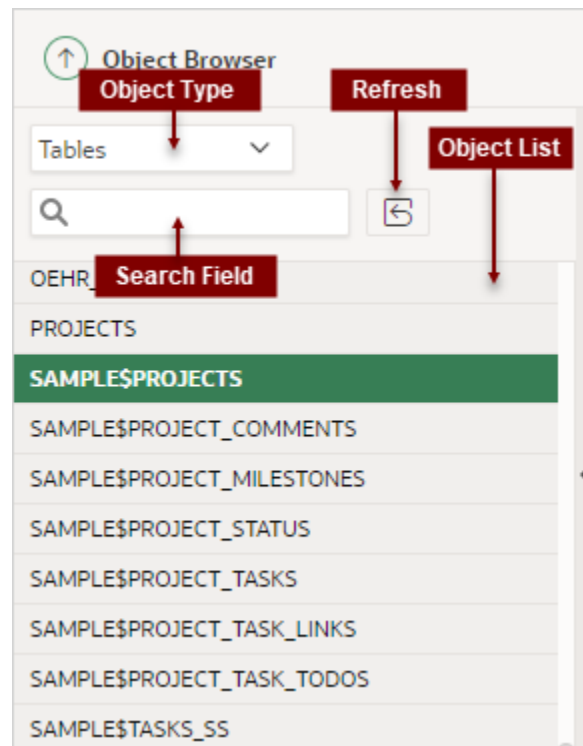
Object Browser

Object Type

Refresh

Object List

Tables

Search Field

OEHR_

PROJECTS

SAMPLE$PROJECTS

SAMPLE$PROJECT_COMMENTS

SAMPLE$PROJECT_MILESTONES

SAMPLE$PROJECT_STATUS

SAMPLE$PROJECT_TASKS

SAMPLE$PROJECT_TASK_LINKS

SAMPLE$PROJECT_TASK_TODOS

SAMPLE$TASKS_SS